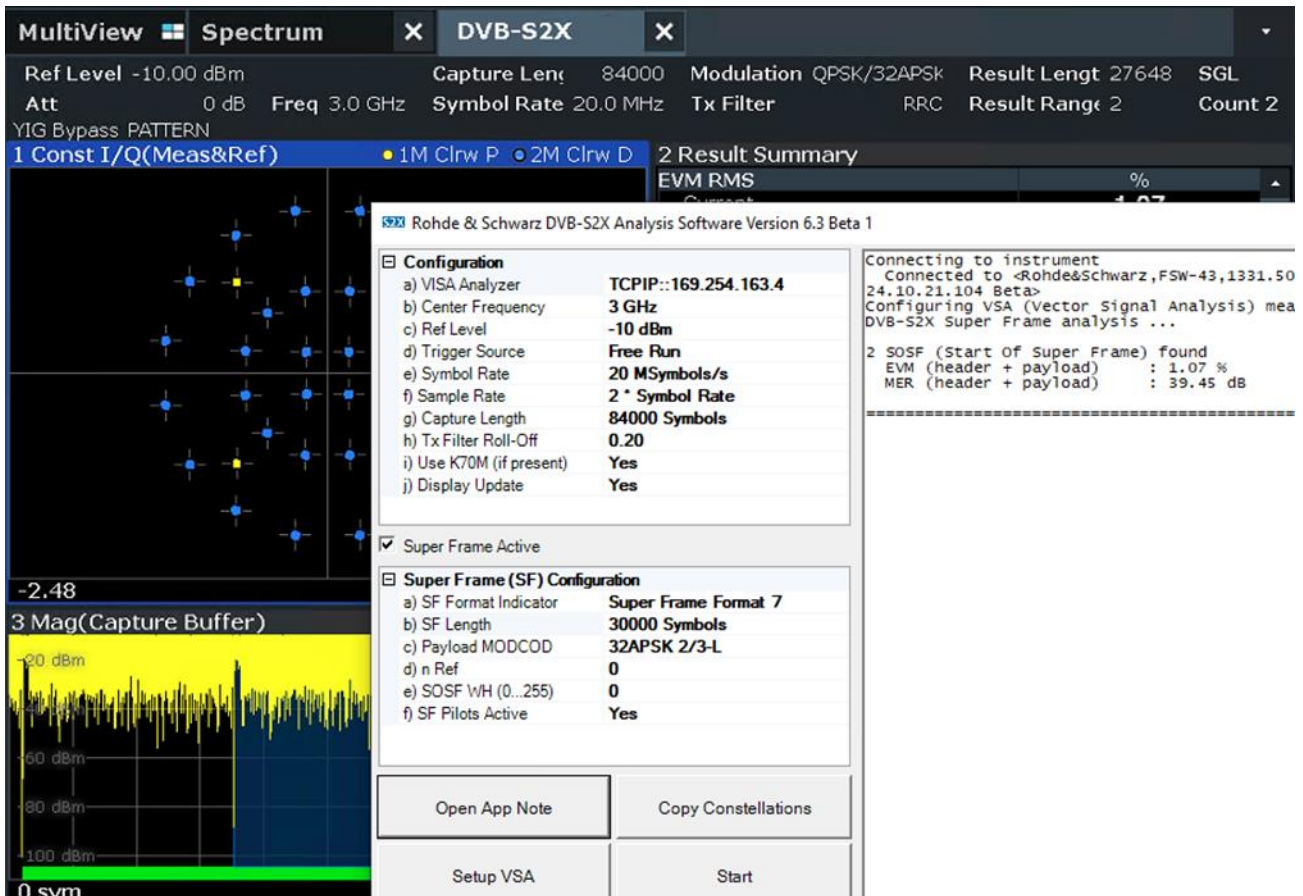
MultiView Spectrum × DVB-S2X ×

Ref Level -10.00 dBm Capture Len( 84000 Modulation QPSK/32APSk Result Lengt 27648 SGL
Att 0 dB Freq 3.0 GHz Symbol Rate 20.0 MHz Tx Filter RRC Result Rang( 2 Count 2
YIG Bypass PATTERN

1 Const I/Q(Meas&Ref) • 1M Clrw P • 2M Clrw D

2 Result Summary
EVM RMS %

-2.48

3 Mag(Capture Buffer)

-20 dBm
-60 dBm
-80 dBm
-100 dBm
0 sym

Rohde & Schwarz DVB-S2X Analysis Software Version 6.3 Beta 1

Configuration

| | |
|---|---|
| a) VISA Analyzer | TCPIP::169.254.163.4 |
| b) Center Frequency | 3 GHz |
| c) Ref Level | -10 dBm |
| d) Trigger Source | Free Run |
| e) Symbol Rate | 20 MSymbols/s |
| f) Sample Rate | 2 * Symbol Rate |
| g) Capture Length | 84000 Symbols |
| h) Tx Filter Roll-Off | 0.20 |
| i) Use K70M (if present) | Yes |
| j) Display Update | Yes |

Super Frame Active

Super Frame (SF) Configuration

| | |
|---|---|
| a) SF Format Indicator | Super Frame Format 7 |
| b) SF Length | 30000 Symbols |
| c) Payload MODCOD | 32APSK 2/3-L |
| d) n Ref | 0 |
| e) SOSF WH (0...255) | 0 |
| f) SF Pilots Active | Yes |

Open App Note
Copy Constellations
Setup VSA
Start

Connecting to instrument
Connected to <Rohde&Schwarz,FSW-43,1331.50
24.10.21.104 Beta>
Configuring VSA (Vector Signal Analysis) mea
DVB-S2X Super Frame analysis ...

2 SOSF (Start Of Super Frame) found
EVM (header + payload) : 1.07 %
MER (header + payload) : 39.45 dB

==========================================